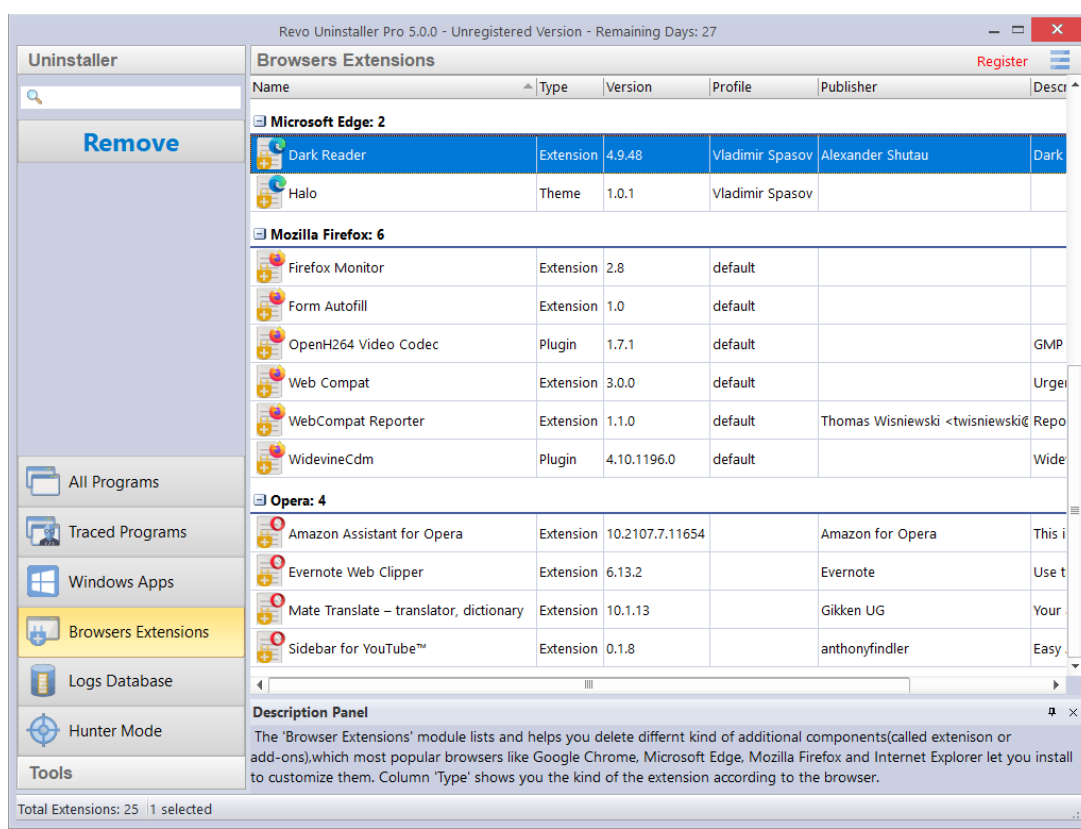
Revo Uninstaller Pro 5.0.0 - Unregistered Version - Remaining Days: 27

Uninstaller

Remove

All Programs
Traced Programs
Windows Apps
Browsers Extensions
Logs Database
Hunter Mode

Tools

Browsers Extensions

Register

| Name | Type | Version | Profile | Publisher | Descr |
|---|---|---|---|---|---|
| **Microsoft Edge: 2** | | | | | |
| Dark Reader | Extension | 4.9.48 | Vladimir Spasov | Alexander Shutau | Dark |
| Halo | Theme | 1.0.1 | Vladimir Spasov | | |
| **Mozilla Firefox: 6** | | | | | |
| Firefox Monitor | Extension | 2.8 | default | | |
| Form Autofill | Extension | 1.0 | default | | |
| OpenH264 Video Codec | Plugin | 1.7.1 | default | | GMP |
| Web Compat | Extension | 3.0.0 | default | | Urger |
| WebCompat Reporter | Extension | 1.1.0 | default | Thomas Wisniewski <twisniewski@ | Repo |
| WidevineCdm | Plugin | 4.10.1196.0 | default | | Wide |
| **Opera: 4** | | | | | |
| Amazon Assistant for Opera | Extension | 10.2107.7.11654 | | Amazon for Opera | This i |
| Evernote Web Clipper | Extension | 6.13.2 | | Evernote | Use t |
| Mate Translate – translator, dictionary | Extension | 10.1.13 | | Gikken UG | Your |
| Sidebar for YouTube™ | Extension | 0.1.8 | | anthonyfindler | Easy |

Description Panel

The 'Browser Extensions' module lists and helps you delete differnt kind of additional components(called extenison or add-ons),which most popular browsers like Google Chrome, Microsoft Edge, Mozilla Firefox and Internet Explorer let you install to customize them. Column 'Type' shows you the kind of the extension according to the browser.

Total Extensions: 25 | 1 selected